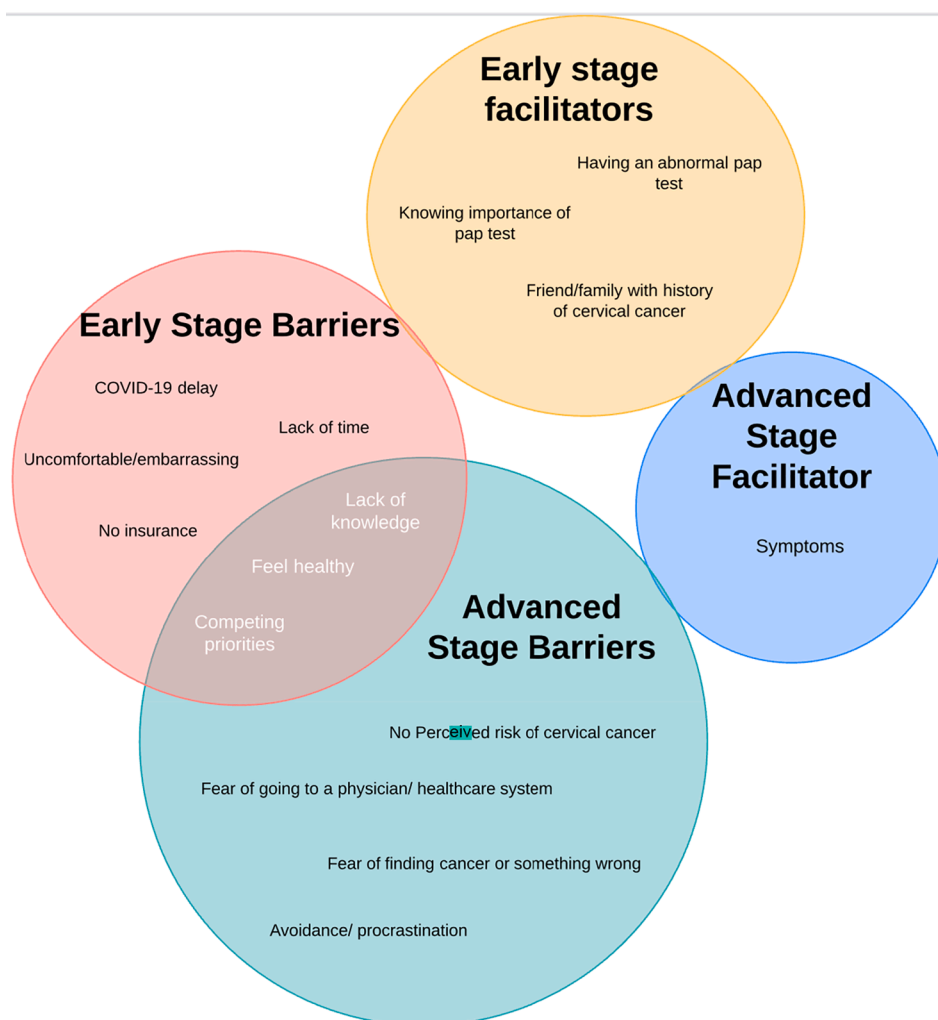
Early stage facilitators

Having an abnormal pap test

Knowing importance of pap test

Friend/family with history of cervical cancer

Early Stage Barriers

COVID-19 delay

Lack of time

Uncomfortable/embarrassing

No insurance

Lack of knowledge

Feel healthy

Competing priorities

Advanced Stage Facilitator

Symptoms

Advanced Stage Barriers

No Perceived risk of cervical cancer

Fear of going to a physician/ healthcare system

Fear of finding cancer or something wrong

Avoidance/ procrastination